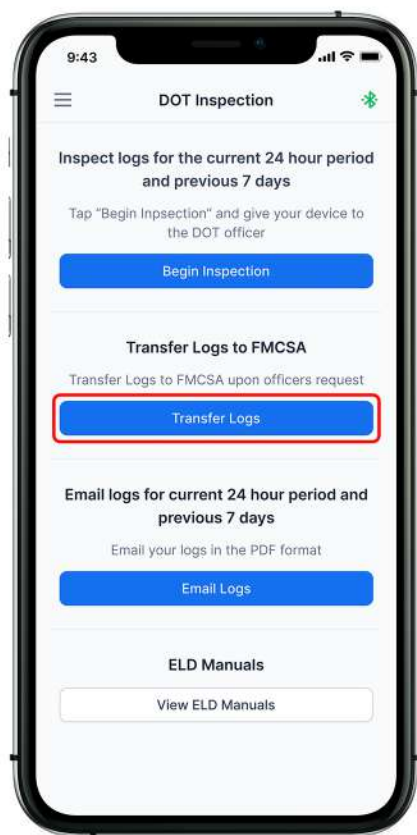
9:43

DOT Inspection

Inspect logs for the current 24 hour period and previous 7 days

Tap "Begin Inpsection" and give your device to the DOT officer

Begin Inspection

Transfer Logs to FMCSA

Transfer Logs to FMCSA upon officers request

Transfer Logs

Email logs for current 24 hour period and previous 7 days

Email your logs in the PDF format

Email Logs

ELD Manuals

View ELD Manuals